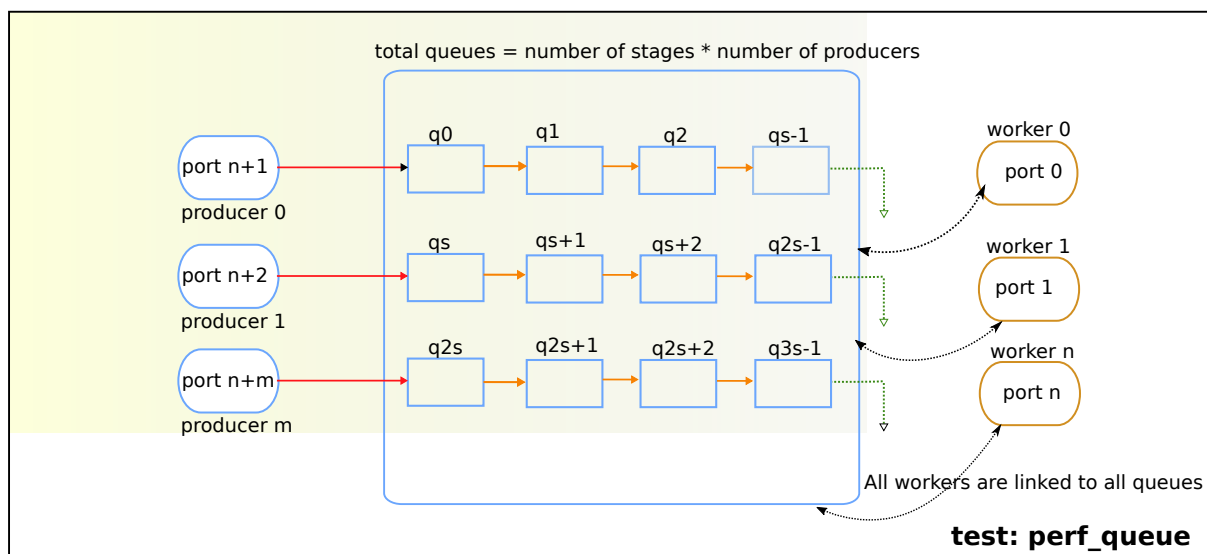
total queues = number of stages * number of producers

port n+1
producer 0

port n+2
producer 1

port n+m
producer m

q0 q1 q2 qs-1

qs qs+1 qs+2 q2s-1

q2s q2s+1 q2s+2 q3s-1

worker 0
port 0

worker 1
port 1

worker n
port n

All workers are linked to all queues

test: perf_queue